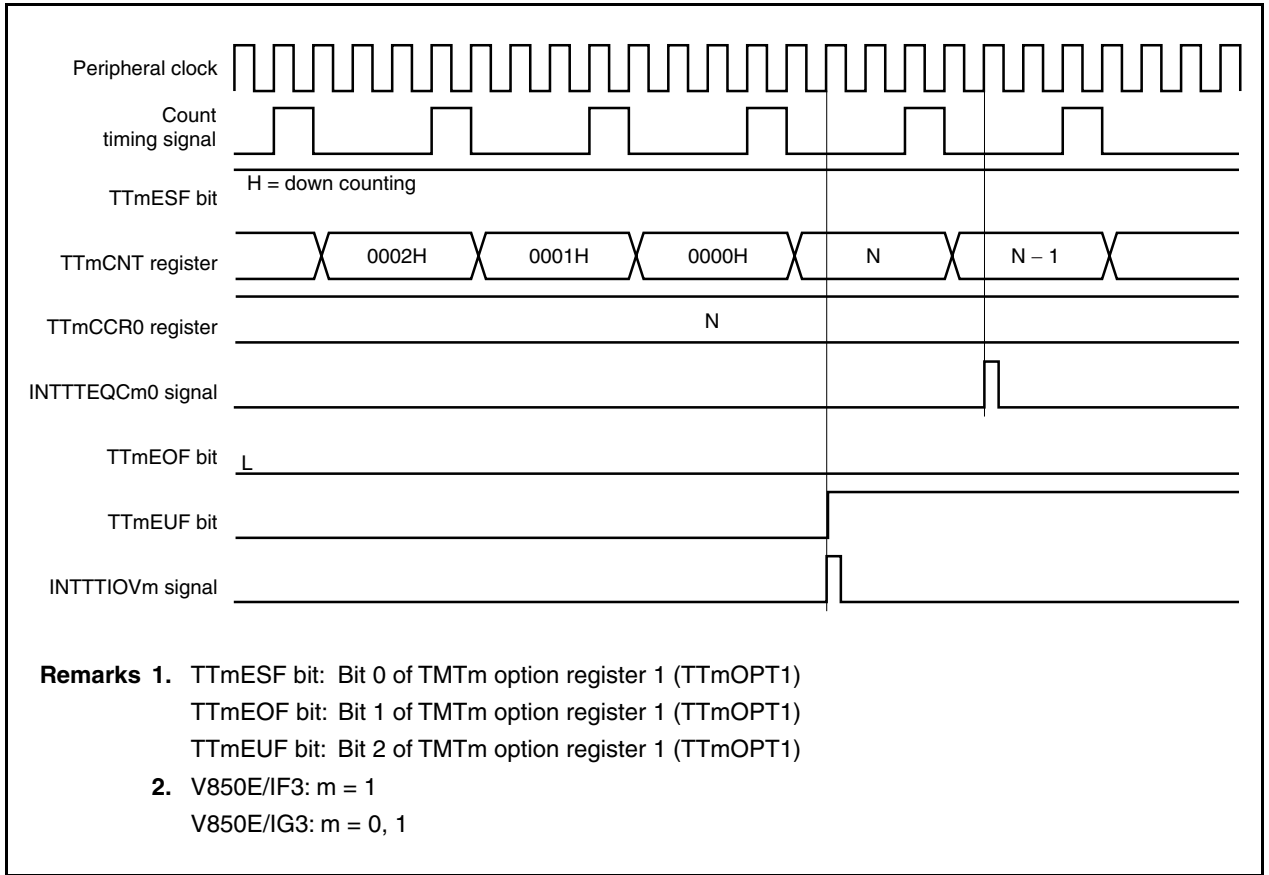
Peripheral clock

Count timing signal

TTmESF bit

H = down counting

TTmCNT register

0002H

0001H

0000H

N

N – 1

TTmCCR0 register

N

INTTTEQCm0 signal

TTmEOF bit

L

TTmEUF bit

INTTTIOVm signal

**Remarks 1.** TTmESF bit: Bit 0 of TMTm option register 1 (TTmOPT1)
TTmEOF bit: Bit 1 of TMTm option register 1 (TTmOPT1)
TTmEUF bit: Bit 2 of TMTm option register 1 (TTmOPT1)

**2.** V850E/IF3: m = 1
V850E/IG3: m = 0, 1